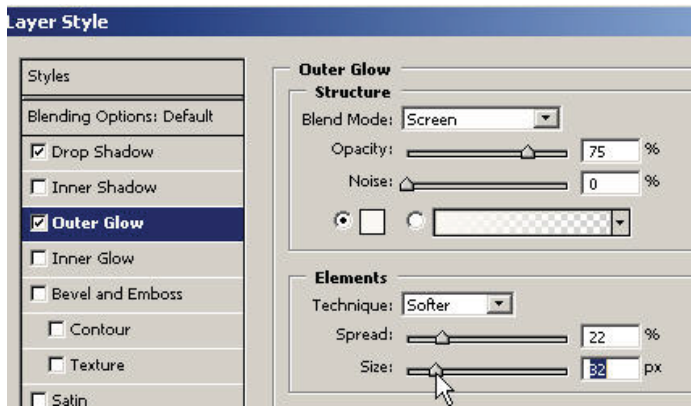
Layer Style

Styles
Blending Options: Default
☑ Drop Shadow
☐ Inner Shadow
☑ Outer Glow
☐ Inner Glow
☐ Bevel and Emboss
☐ Contour
☐ Texture
☐ Satin

Outer Glow
Structure
Blend Mode: Screen
Opacity: 75 %
Noise: 0 %

Elements
Technique: Softer
Spread: 22 %
Size: 32 px